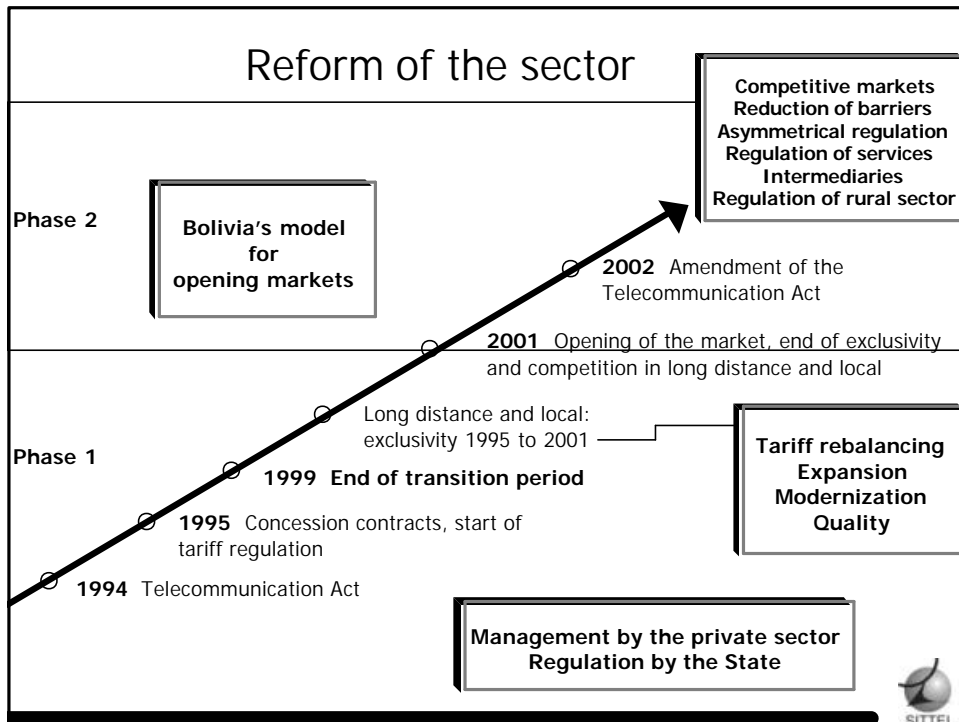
Reform of the sector

Competitive markets
Reduction of barriers
Asymmetrical regulation
Regulation of services
Intermediaries
Regulation of rural sector

Phase 2

Bolivia's model for opening markets

**2002** Amendment of the Telecommunication Act

**2001** Opening of the market, end of exclusivity and competition in long distance and local

Long distance and local: exclusivity 1995 to 2001

Phase 1

Tariff rebalancing
Expansion
Modernization
Quality

**1999 End of transition period**

**1995** Concession contracts, start of tariff regulation

**1994** Telecommunication Act

Management by the private sector
Regulation by the State

SITTEL